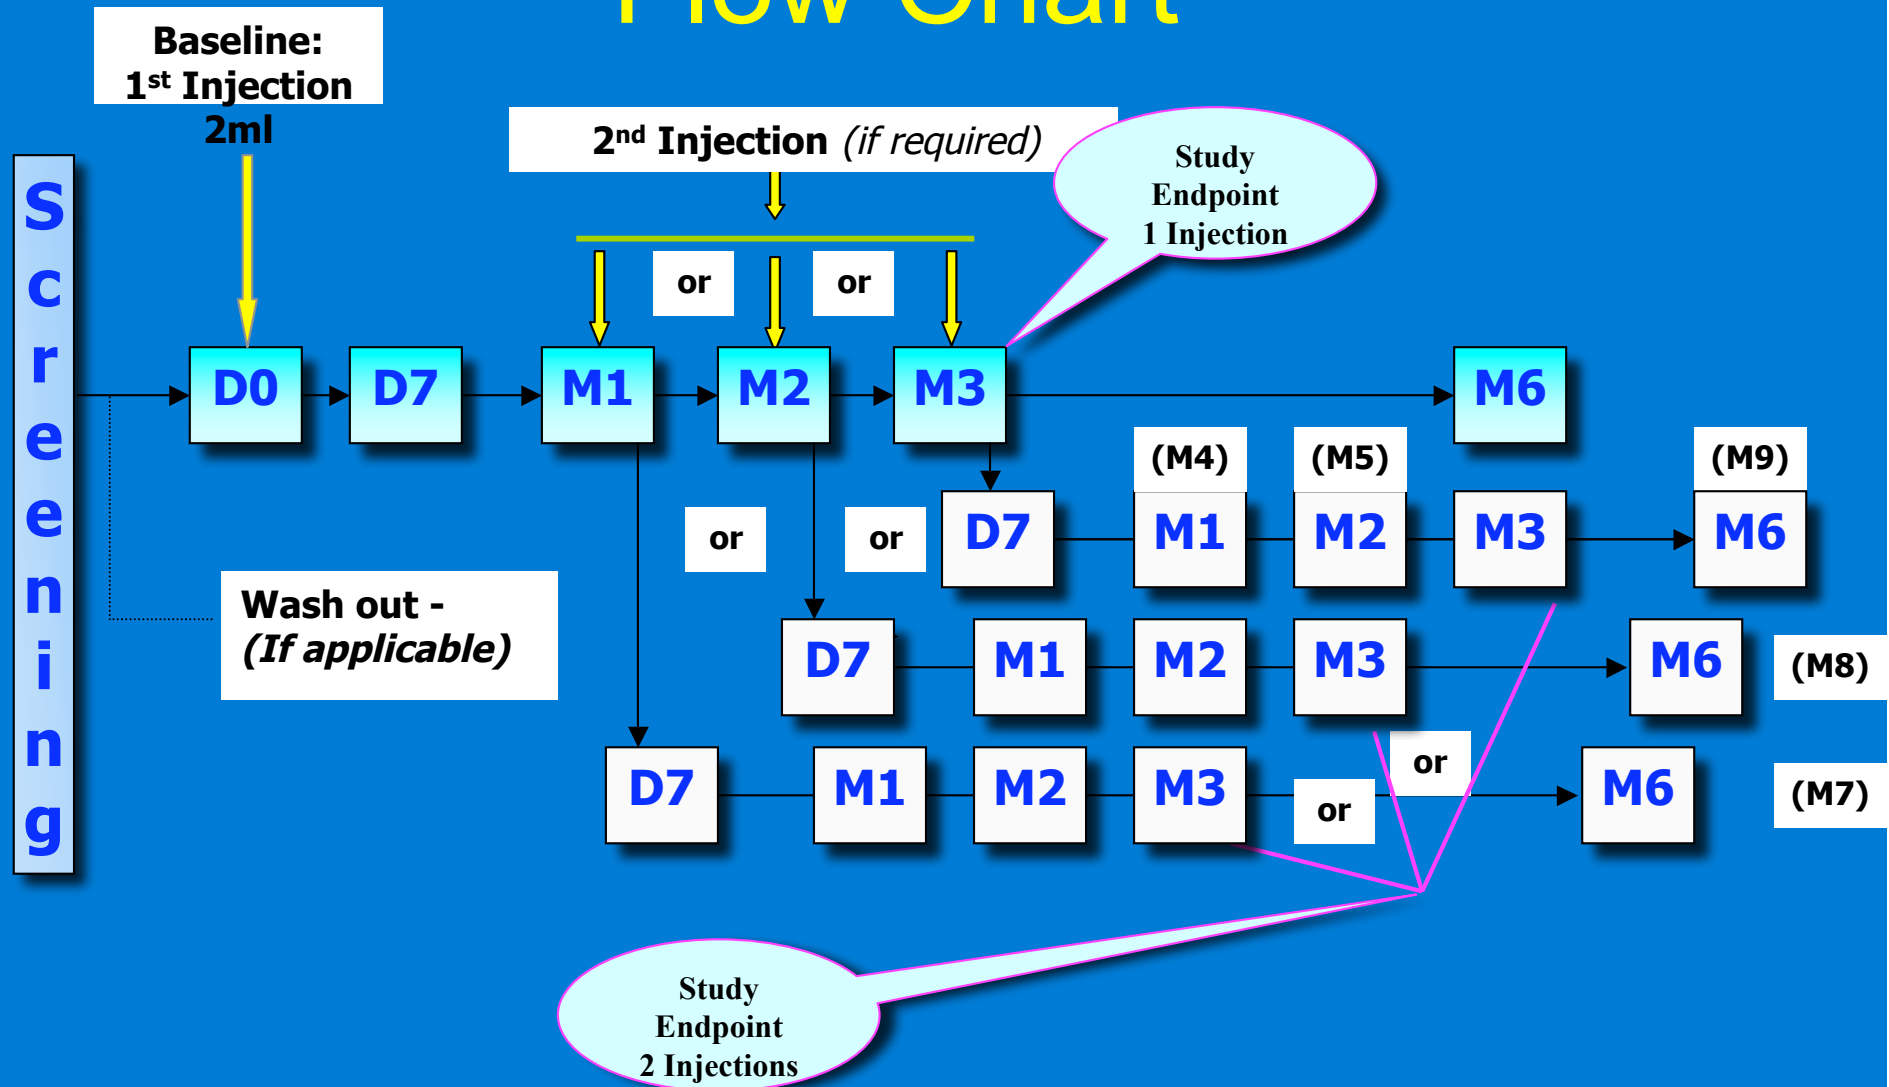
Flow Chart

Baseline:
1st Injection
2ml

2nd Injection (if required)

Study Endpoint 1 Injection

Screening

or or

D0 D7 M1 M2 M3 M6

(M4) (M5) (M9)

or or D7 M1 M2 M3 M6

Wash out -
(If applicable)

D7 M1 M2 M3 M6 (M8)

or

D7 M1 M2 M3 or M6 (M7)

Study Endpoint 2 Injections